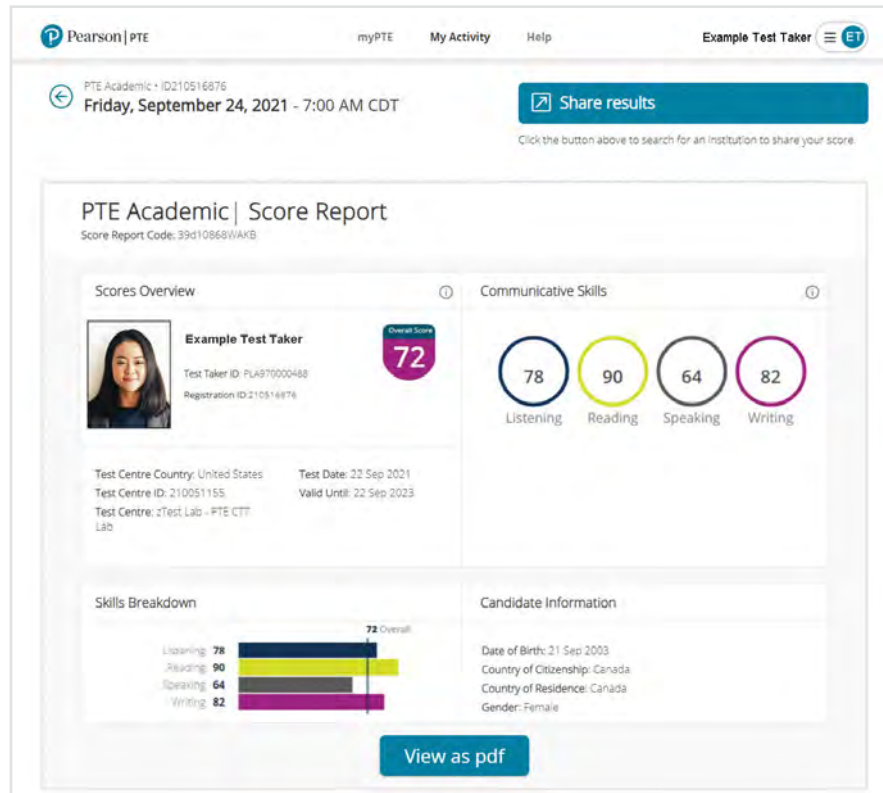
Pearson | PTE

myPTE My Activity Help

Example Test Taker ET

PTE Academic • ID210516876
Friday, September 24, 2021 - 7:00 AM CDT

Share results

Click the button above to search for an institution to share your score.

PTE Academic | Score Report
Score Report Code: 39d10868WAKB

Scores Overview

Example Test Taker

Test Taker ID: PLA970000488

Registration ID:210516876

Overall Score
72

Test Centre Country: United States
Test Centre ID: 210051155
Test Centre: zTest Lab - PTE CTT Lab

Test Date: 22 Sep 2021
Valid Until: 22 Sep 2023

Communicative Skills

78 Listening
90 Reading
64 Speaking
82 Writing

Skills Breakdown

72 Overall

Listening 78
Reading 90
Speaking 64
Writing 82

Candidate Information

Date of Birth: 21 Sep 2003
Country of Citizenship: Canada
Country of Residence: Canada
Gender: Female

View as pdf